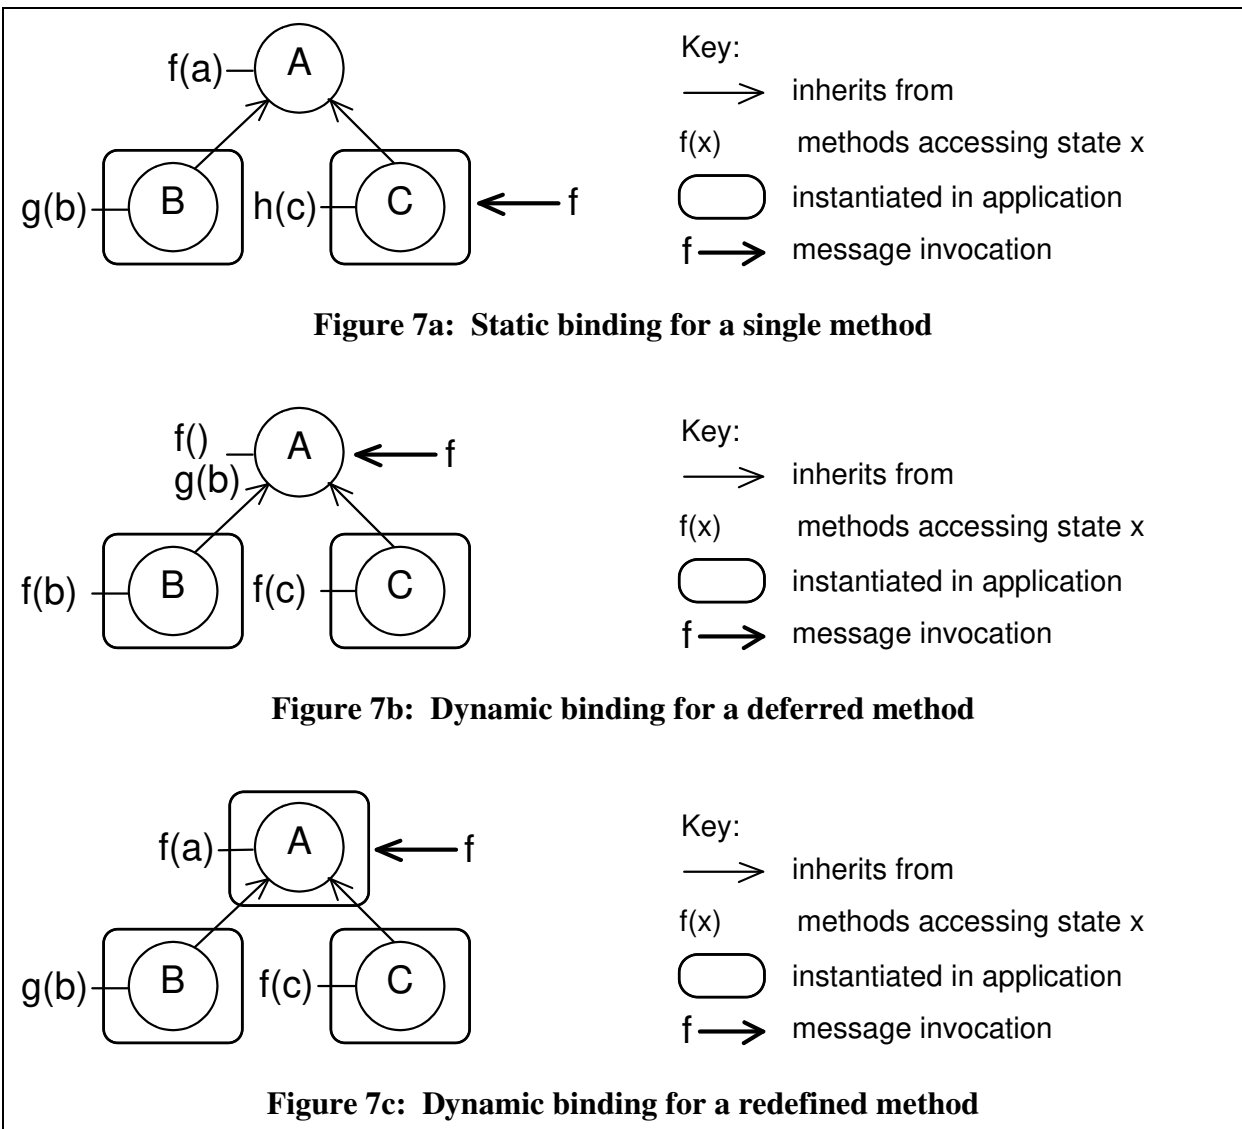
f(a) A

g(b) B h(c) C f

Key:

inherits from

f(x) methods accessing state x

instantiated in application

f message invocation

**Figure 7a: Static binding for a single method**

f() g(b) A f

f(b) B f(c) C

Key:

inherits from

f(x) methods accessing state x

instantiated in application

f message invocation

**Figure 7b: Dynamic binding for a deferred method**

f(a) A f

g(b) B f(c) C

Key:

inherits from

f(x) methods accessing state x

instantiated in application

f message invocation

**Figure 7c: Dynamic binding for a redefined method**